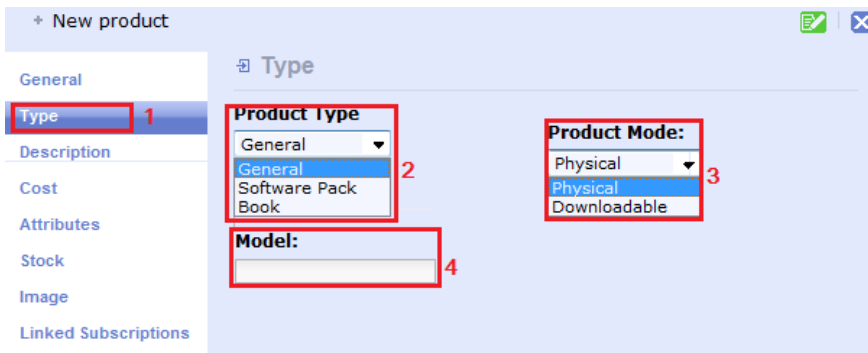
+ New product

General
Type 1
Description
Cost
Attributes
Stock
Image
Linked Subscriptions

Type

Product Type
General
General
Software Pack
Book
2

Product Mode:
Physical
Physical
Downloadable
3

Model:
4